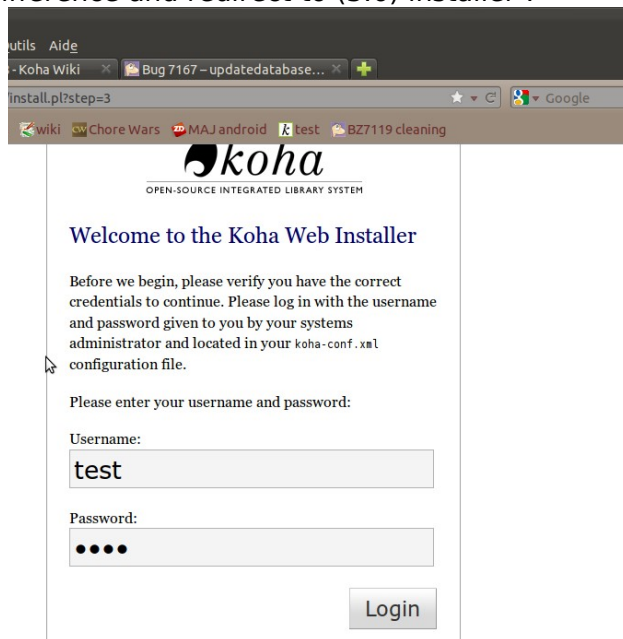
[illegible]ference and redirect to (SYS) installer :

utils Aide
- Koha Wiki ×
Bug 7167 – updatedatabase... ×
install.pl?step=3
Google
wiki Chore Wars MAJ android test BZ7119 cleaning

koha
OPEN-SOURCE INTEGRATED LIBRARY SYSTEM

Welcome to the Koha Web Installer

Before we begin, please verify you have the correct credentials to continue. Please log in with the username and password given to you by your systems administrator and located in your koha-conf.xml configuration file.

Please enter your username and password:

Username:
test

Password:
••••

Login